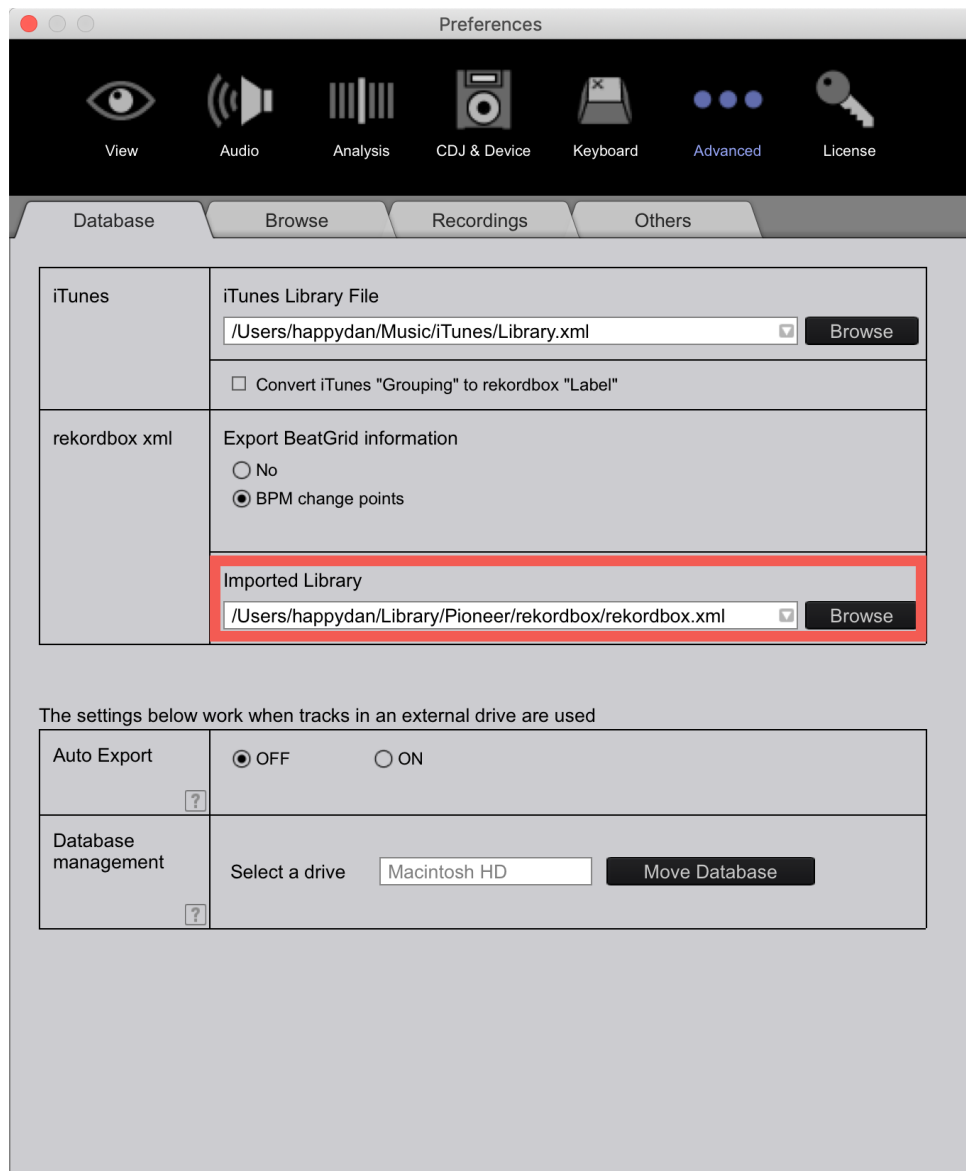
Preferences

View Audio Analysis CDJ & Device Keyboard Advanced License

Database Browse Recordings Others

| | |
|---|---|
| iTunes | iTunes Library File<br>/Users/happydan/Music/iTunes/Library.xml Browse<br>☐ Convert iTunes "Grouping" to rekordbox "Label" |
| rekordbox xml | Export BeatGrid information<br>◯ No<br>◉ BPM change points<br>Imported Library<br>/Users/happydan/Library/Pioneer/rekordbox/rekordbox.xml Browse |

The settings below work when tracks in an external drive are used

| | |
|---|---|
| Auto Export ? | ◉ OFF ◯ ON |
| Database management ? | Select a drive Macintosh HD Move Database |